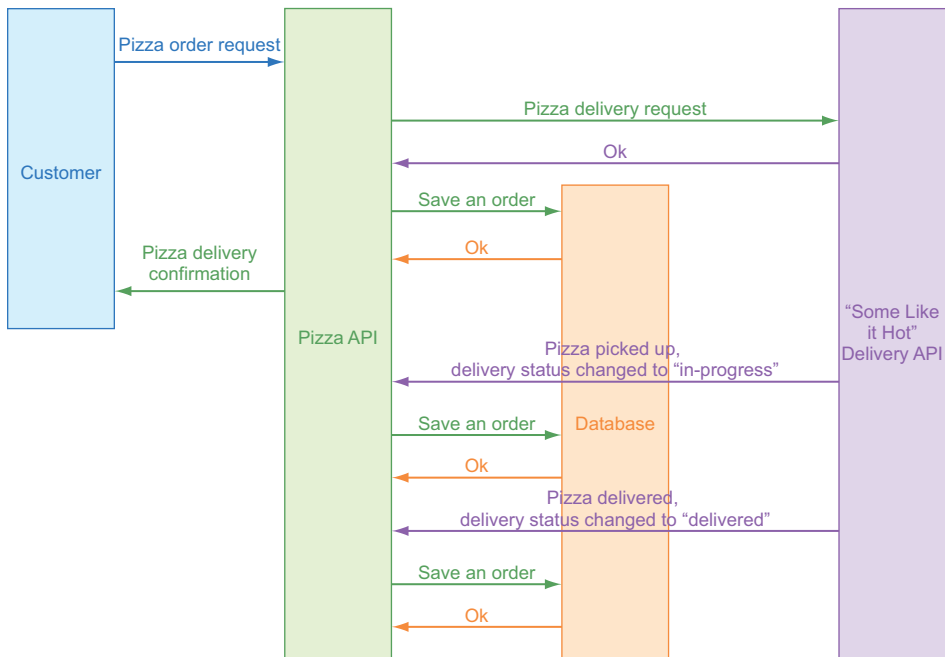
Customer

Pizza order request

Pizza API

Pizza delivery request

Ok

Save an order

Ok

Pizza delivery confirmation

Database

"Some Like it Hot" Delivery API

Pizza picked up, delivery status changed to "in-progress"

Save an order

Ok

Pizza delivered, delivery status changed to "delivered"

Save an order

Ok